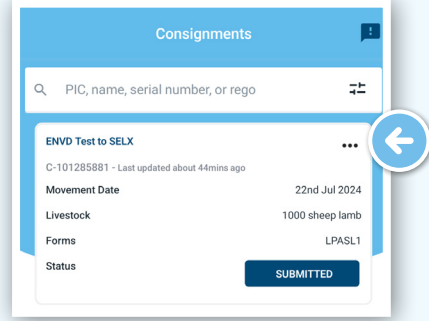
Consignments

PIC, name, serial number, or rego

ENVD Test to SELX

C-101285881 - Last updated about 44mins ago

| | |
|---|---|
| Movement Date | 22nd Jul 2024 |
| Livestock | 1000 sheep lamb |
| Forms | LPASL1 |
| Status | SUBMITTED |